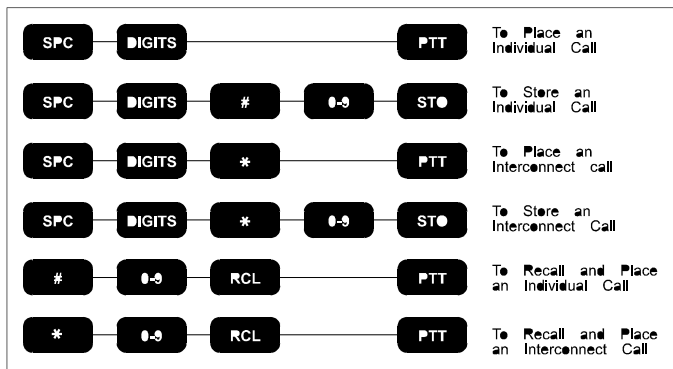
SPC DIGITS PTT To Place an Individual Call

SPC DIGITS # 0-9 STO To Store an Individual Call

SPC DIGITS * PTT To Place an Interconnect call

SPC DIGITS * 0-9 STO To Store an Interconnect Call

# 0-9 RCL PTT To Recall and Place an Individual Call

* 0-9 RCL PTT To Recall and Place an Interconnect Call